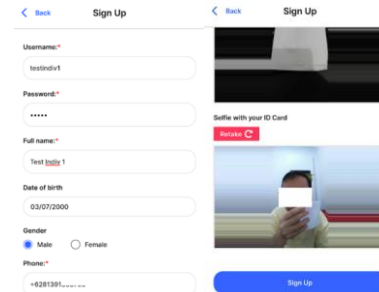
Back Sign Up

Username:*

testindiv1

Password:*

•••••

Full name:*

Test Indiv 1

Date of birth

03/07/2000

Gender

Male Female

Phone:*

+6281391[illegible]

Back Sign Up

Selfie with your ID Card

Retake

Sign Up